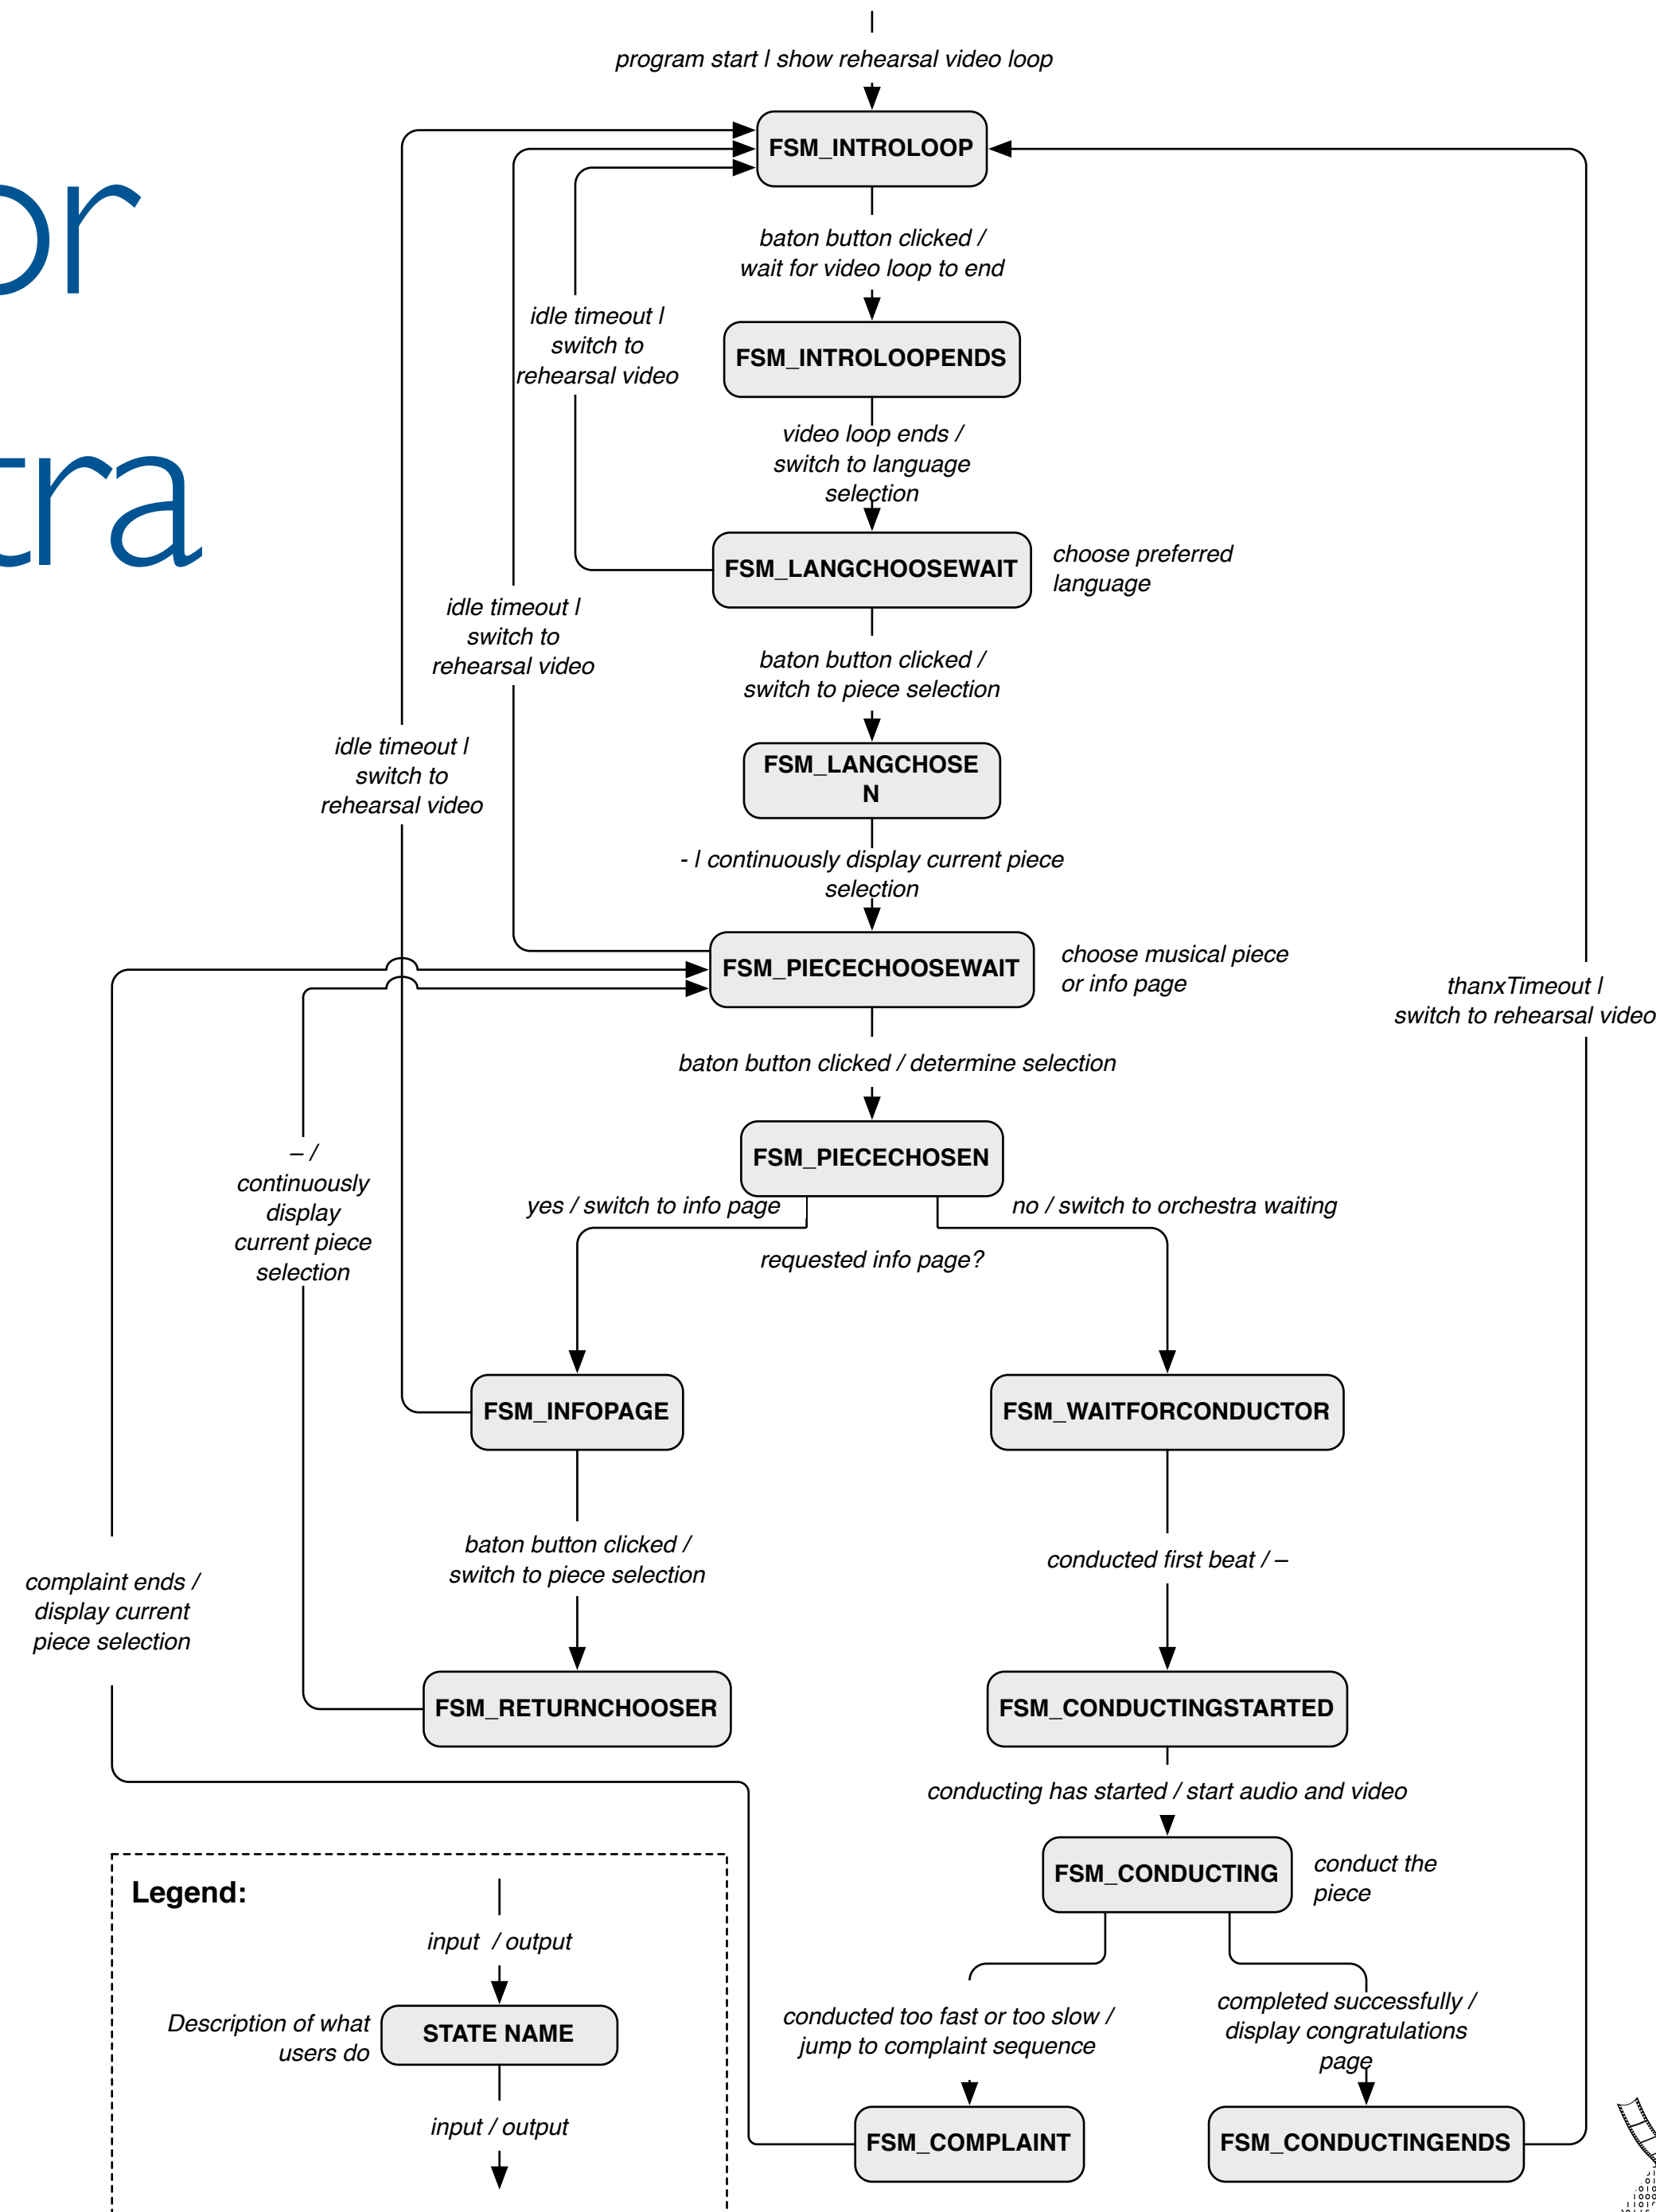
or
tra

program start I show rehearsal video loop

FSM_INTROLOOP

baton button clicked / wait for video loop to end

FSM_INTROLOOPENDS

idle timeout I switch to rehearsal video

video loop ends / switch to language selection

FSM_LANGCHOOSEWAIT

choose preferred language

idle timeout I switch to rehearsal video

baton button clicked / switch to piece selection

FSM_LANGCHOSE N

idle timeout I switch to rehearsal video

- I continuously display current piece selection

FSM_PIECECHOOSEWAIT

choose musical piece or info page

thanxTimeout I switch to rehearsal video

baton button clicked / determine selection

FSM_PIECECHOSEN

– / continuously display current piece selection

yes / switch to info page

no / switch to orchestra waiting

requested info page?

FSM_INFOPAGE

FSM_WAITFORCONDUCTOR

baton button clicked / switch to piece selection

conducted first beat / –

complaint ends / display current piece selection

FSM_RETURNCHOOSER

FSM_CONDUCTINGSTARTED

conducting has started / start audio and video

FSM_CONDUCTING

conduct the piece

Legend:

input / output

Description of what users do

STATE NAME

input / output

conducted too fast or too slow / jump to complaint sequence

completed successfully / display congratulations page

FSM_COMPLAINT

FSM_CONDUCTINGENDS